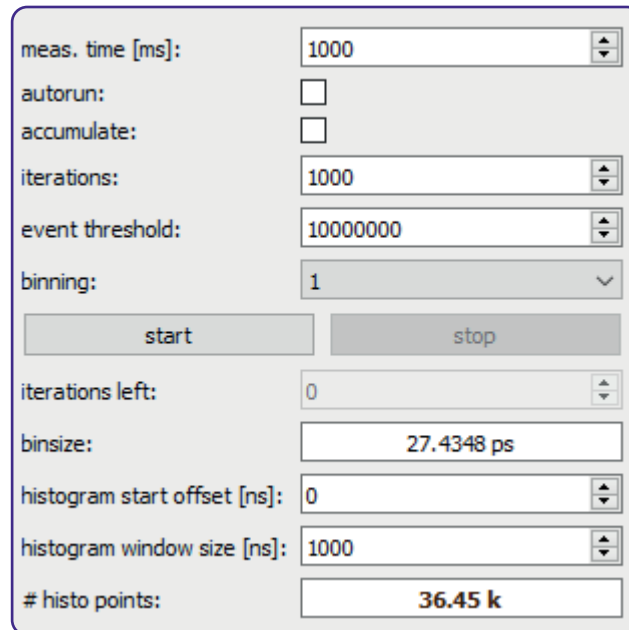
meas. time [ms]: 1000

autorun:

accumulate:

iterations: 1000

event threshold: 10000000

binning: 1

start

stop

iterations left: 0

binsize: 27.4348 ps

histogram start offset [ns]: 0

histogram window size [ns]: 1000

# histo points: 36.45 k